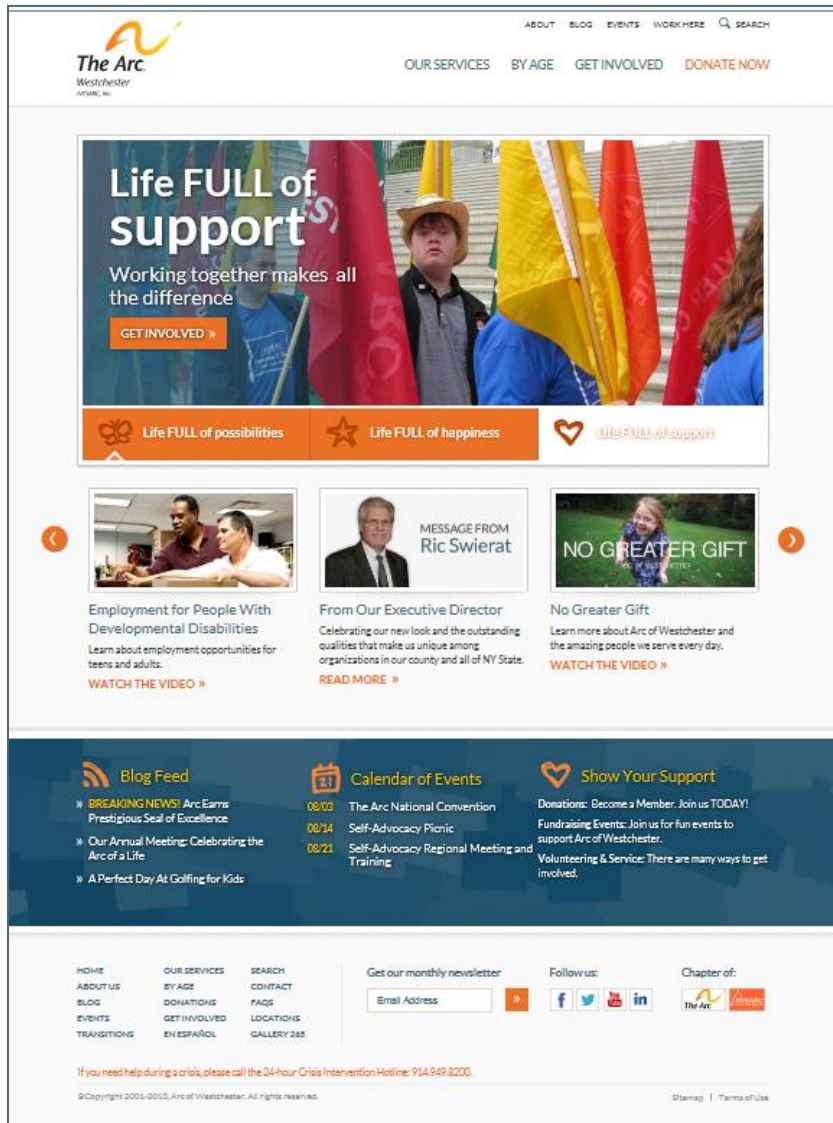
The Arc. Westchester NYSARC, Inc.

ABOUT BLOG EVENTS WORK HERE SEARCH

OUR SERVICES BY AGE GET INVOLVED DONATE NOW

Life FULL of support

Working together makes all the difference

GET INVOLVED »

Life FULL of possibilities Life FULL of happiness Life FULL of support

Employment for People With Developmental Disabilities
Learn about employment opportunities for teens and adults.
WATCH THE VIDEO »

MESSAGE FROM Ric Swierat

From Our Executive Director
Celebrating our new look and the outstanding qualities that make us unique among organizations in our county and all of NY State.
READ MORE »

NO GREATER GIFT

No Greater Gift
Learn more about Arc of Westchester and the amazing people we serve every day.
WATCH THE VIDEO »

Blog Feed
» BREAKING NEWS! Arc Earns Prestigious Seal of Excellence
» Our Annual Meeting: Celebrating the Arc of a Life
» A Perfect Day At Golfing for Kids

Calendar of Events
08/03 The Arc National Convention
08/14 Self-Advocacy Picnic
08/21 Self-Advocacy Regional Meeting and Training

Show Your Support
Donations: Become a Member. Join us TODAY!
Fundraising Events: Join us for fun events to support Arc of Westchester.
Volunteering & Service: There are many ways to get involved.

HOME ABOUT US BLOG EVENTS TRANSITIONS
OUR SERVICES BY AGE DONATIONS GET INVOLVED EN ESPAÑOL
SEARCH CONTACT FAQS LOCATIONS GALLERY 265

Get our monthly newsletter
Email Address »

Follow us:

Chapter of:

If you need help during a crisis, please call the 24-hour Crisis Intervention Hotline: 914.949.8200.

©Copyright 2001-2013, Arc of Westchester. All rights reserved.

Sitemap | Terms of Use